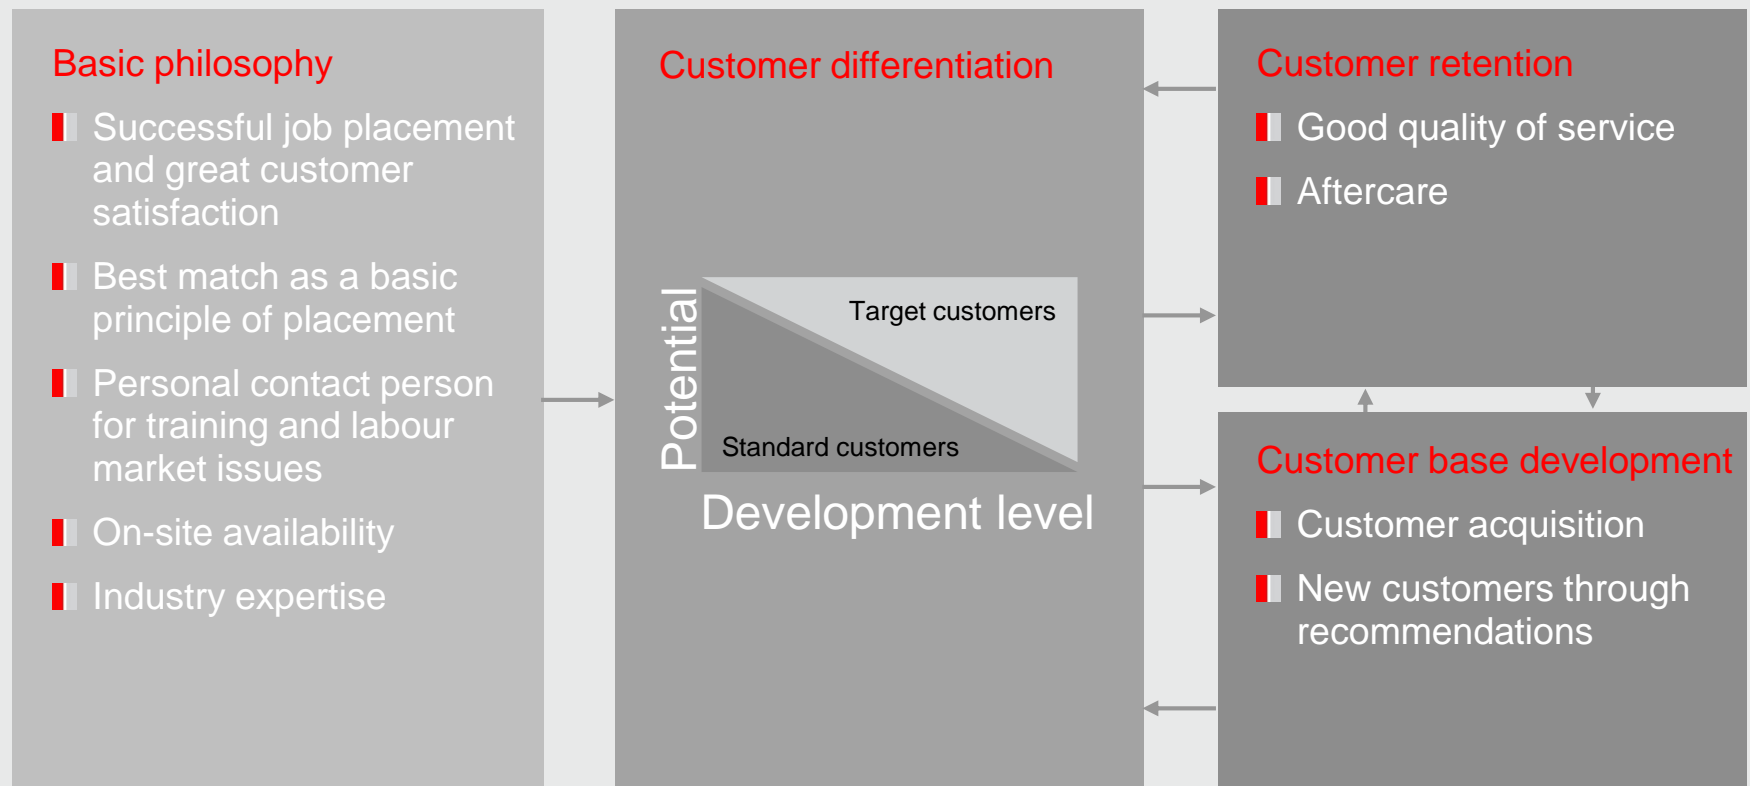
Basic philosophy

Successful job placement and great customer satisfaction

Best match as a basic principle of placement

Personal contact person for training and labour market issues

On-site availability

Industry expertise

Customer differentiation

Potential

Target customers

Standard customers

Development level

Customer retention

Good quality of service

Aftercare

Customer base development

Customer acquisition

New customers through recommendations